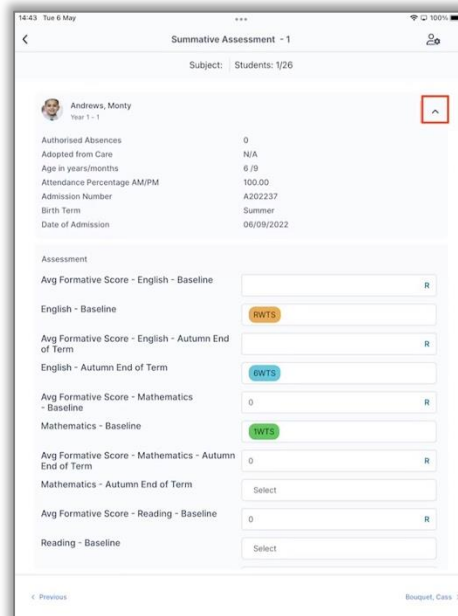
14:43 Tue 6 May
100%

Summative Assessment - 1

Subject: Students: 1/26

Andrews, Monty
Year 1 - 1

| | |
|---|---|
| Authorised Absences | 0 |
| Adopted from Care | N/A |
| Age in years/months | 6 /9 |
| Attendance Percentage AM/PM | 100.00 |
| Admission Number | A202237 |
| Birth Term | Summer |
| Date of Admission | 06/09/2022 |

Assessment

Avg Formative Score - English - Baseline R

English - Baseline RWTS

Avg Formative Score - English - Autumn End of Term R

English - Autumn End of Term 6WTS

Avg Formative Score - Mathematics - Baseline 0 R

Mathematics - Baseline 1WTS

Avg Formative Score - Mathematics - Autumn End of Term 0 R

Mathematics - Autumn End of Term Select

Avg Formative Score - Reading - Baseline 0 R

Reading - Baseline Select

< Previous

Bouquet, Cass